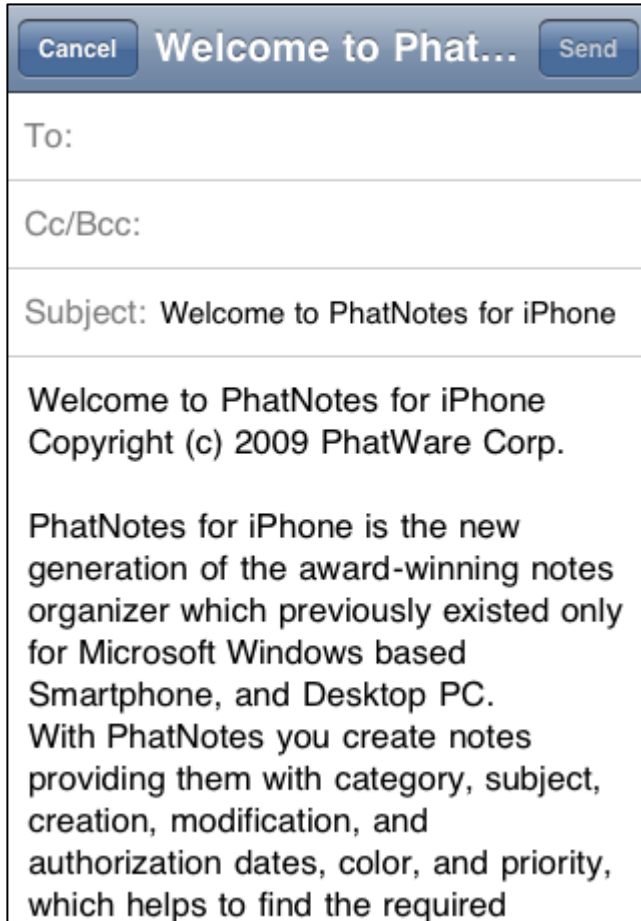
Cancel Welcome to Phat... Send

To:

Cc/Bcc:

Subject: Welcome to PhatNotes for iPhone

Welcome to PhatNotes for iPhone
Copyright (c) 2009 PhatWare Corp.

PhatNotes for iPhone is the new generation of the award-winning notes organizer which previously existed only for Microsoft Windows based Smartphone, and Desktop PC.
With PhatNotes you create notes providing them with category, subject, creation, modification, and authorization dates, color, and priority, which helps to find the required